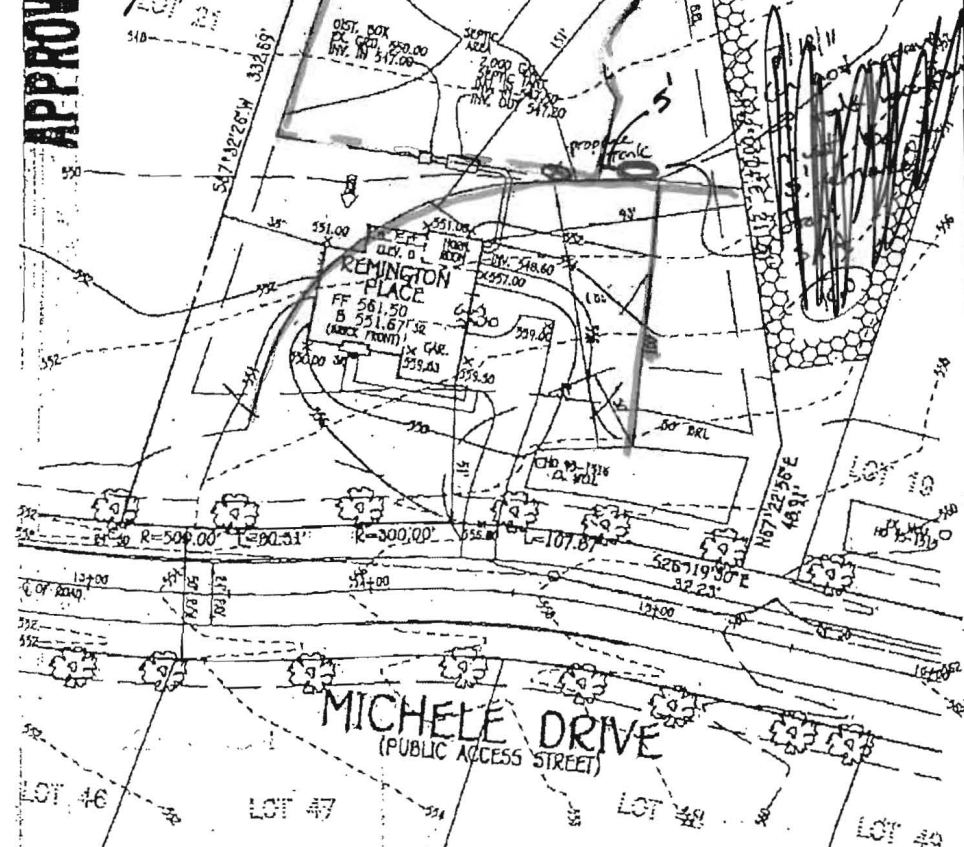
APPROV

LOT 21

DIST. BOX
DC. 550.00
INV. IN 547.00

SEPTIC AREA

2,000 GAL SEPTIC TANK
INV. IN 547.50
INV. OUT 547.20

5'

proposed fence

S47°32'26"W 332.69'

550

551.00

ELEV. 0

POWDER ROOM

INV. 548.60

557.00

REMINGTON PLACE
FF 561.50
B 551.67
(BRICK FRONT)

2 CAR GAR.
559.00

559.00

559.50

50' BRL

CHD 93-1316

LOT 10

N67°22'56"E 48.91'

R=500.00'

L=80.51'

R=300.00'

L=107.87'

S25°19'30"E 32.23'

13+00

MICHELE DRIVE
(PUBLIC ACCESS STREET)

LOT 46

LOT 47

LOT 48

LOT 49